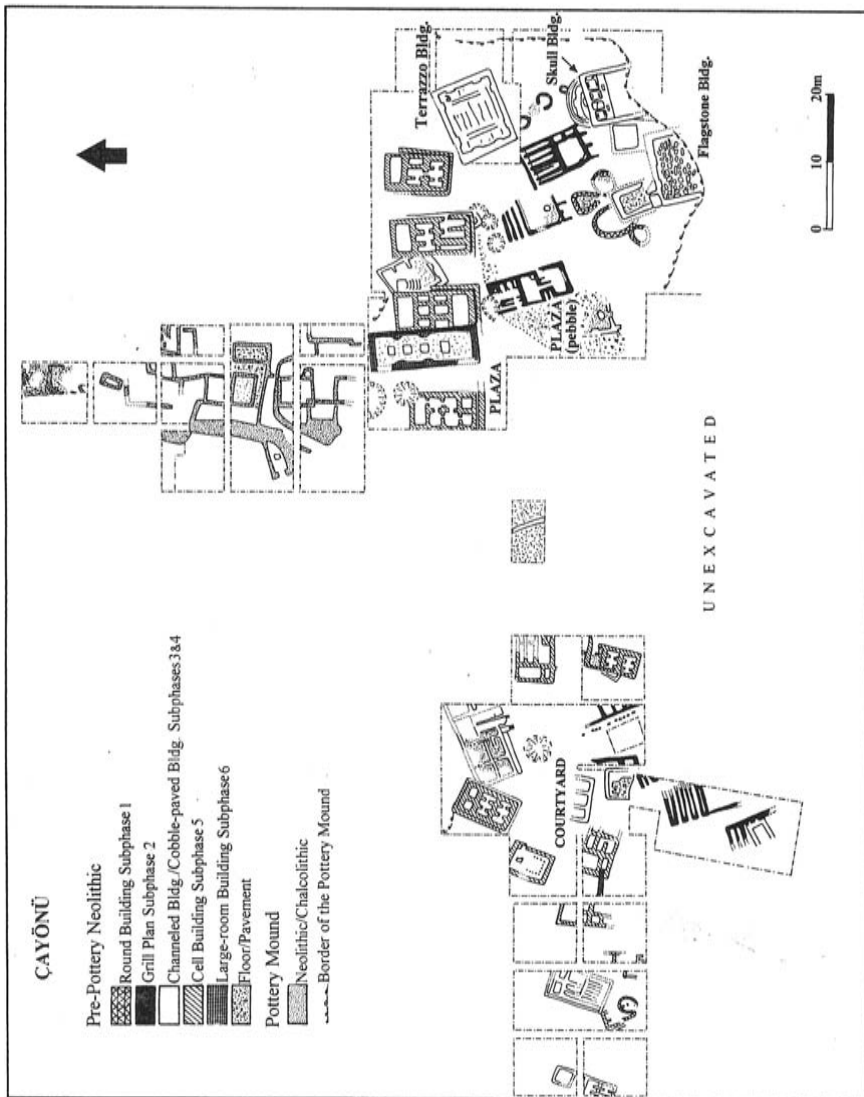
ÇAYÖNÜ

Pre-Pottery Neolithic
Round Building Subphase 1
Grill Plan Subphase 2
Channeled Bldg./Cobble-paved Bldg. Subphases 3&4
Cell Building Subphase 5
Large-room Building Subphase 6
Floor/Pavement

Pottery Mound
Neolithic/Chalcolithic
Border of the Pottery Mound

Terrazzo Bldg.
Skull Bldg.
Flagstone Bldg.
PLAZA (pebble)
PLAZA
COURTYARD
UNEXCAVATED

0 10 20m